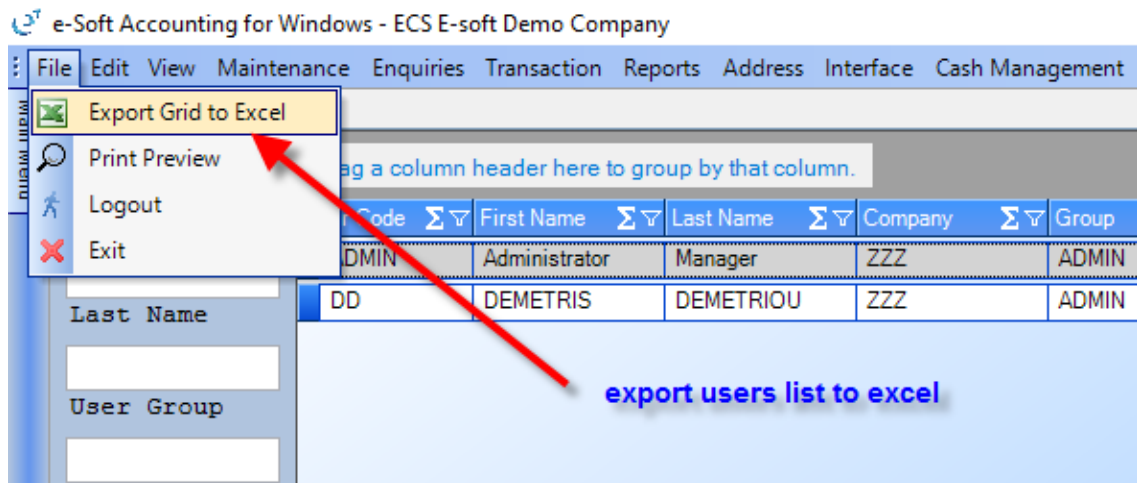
e-Soft Accounting for Windows - ECS E-soft Demo Company

File Edit View Maintenance Enquiries Transaction Reports Address Interface Cash Management

Export Grid to Excel
Print Preview
Logout
Exit

Main Menu

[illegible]ag a column header here to group by that column.

| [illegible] Code | First Name | Last Name | Company | Group |
|---|---|---|---|---|
| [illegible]ADMIN | Administrator | Manager | ZZZ | ADMIN |
| DD | DEMETRIS | DEMETRIOU | ZZZ | ADMIN |

Last Name

User Group

export users list to excel